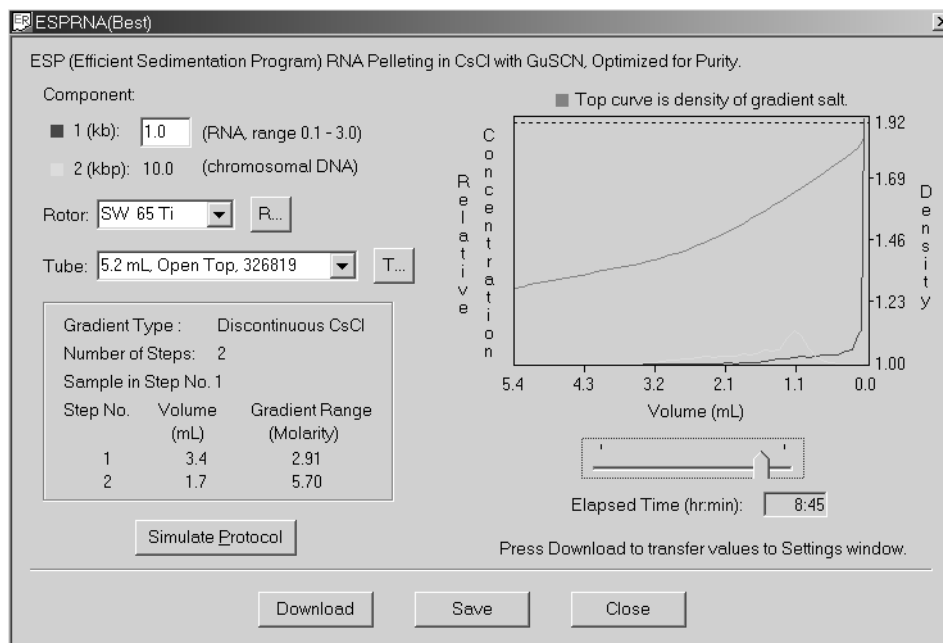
ESPRNA(Best)

ESP (Efficient Sedimentation Program) RNA Pelleting in CsCl with GuSCN, Optimized for Purity.

Component:

1 (kb): 1.0 (RNA, range 0.1 - 3.0)

2 (kbp): 10.0 (chromosomal DNA)

Rotor: SW 65 Ti R...

Tube: 5.2 mL, Open Top, 326819 T...

| Step No. | Volume (mL) | Gradient Range (Molarity) |
|---|---|---|
| 1 | 3.4 | 2.91 |
| 2 | 1.7 | 5.70 |

Gradient Type : Discontinuous CsCl
Number of Steps: 2
Sample in Step No. 1

Simulate Protocol

Top curve is density of gradient salt.

Relative Concentration

Density

1.92
1.69
1.46
1.23
1.00

5.4 4.3 3.2 2.1 1.1 0.0

Volume (mL)

Elapsed Time (hr:min): 8:45

Press Download to transfer values to Settings window.

Download Save Close